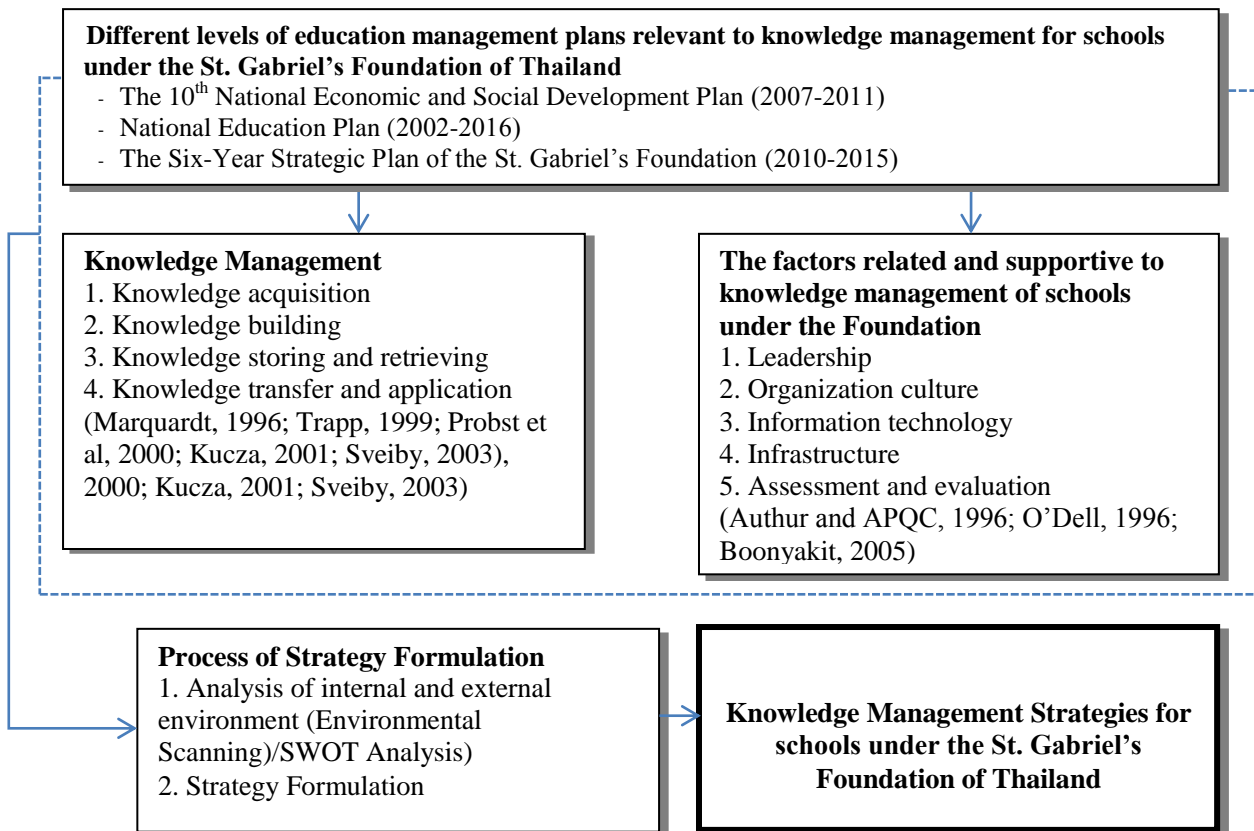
**Different levels of education management plans relevant to knowledge management for schools under the St. Gabriel's Foundation of Thailand**

- The 10$^{th}$ National Economic and Social Development Plan (2007-2011)
- National Education Plan (2002-2016)
- The Six-Year Strategic Plan of the St. Gabriel's Foundation (2010-2015)

**Knowledge Management**
1. Knowledge acquisition
2. Knowledge building
3. Knowledge storing and retrieving
4. Knowledge transfer and application
(Marquardt, 1996; Trapp, 1999; Probst et al, 2000; Kucza, 2001; Sveiby, 2003), 2000; Kucza, 2001; Sveiby, 2003)

**The factors related and supportive to knowledge management of schools under the Foundation**
1. Leadership
2. Organization culture
3. Information technology
4. Infrastructure
5. Assessment and evaluation
(Authur and APQC, 1996; O'Dell, 1996; Boonyakit, 2005)

**Process of Strategy Formulation**
1. Analysis of internal and external environment (Environmental Scanning)/SWOT Analysis)
2. Strategy Formulation

**Knowledge Management Strategies for schools under the St. Gabriel's Foundation of Thailand**